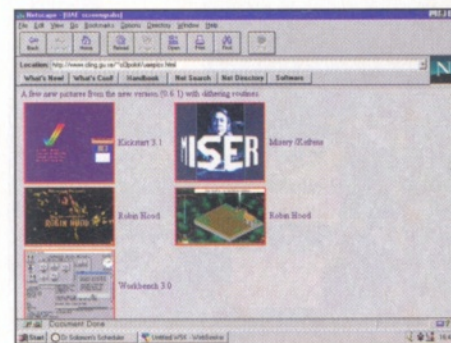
Netscape - [UAE screenshots]
File Edit View Go Bookmarks Options Directory Window Help
Back Forward Home Reload Images Open Print Find Stop
Location: http://www.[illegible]
What's New! What's Cool! Handbook Net Search Net Directory Software
A few new pictures from the new version (0.6.1) with differing revisions:
Kickstart 3.1
MISER
Misery (Kefrens
Robin Hood
Robin Hood
Workbench 3.0
Document: Done
Start Dr Solomon's Scheduler Untitled - WSX - WebSource